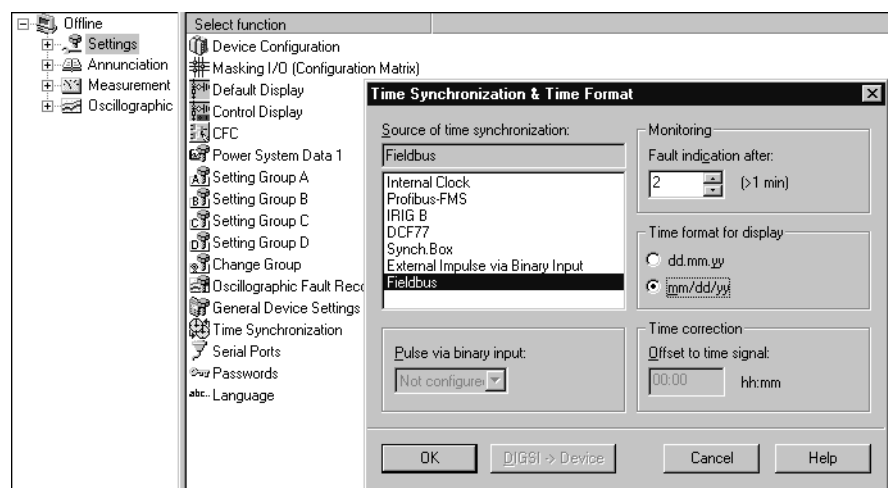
Offline
Settings
Annunciation
Measurement
Oscillographic

Select function
Device Configuration
Masking I/O (Configuration Matrix)
Default Display
Control Display
CFC
Power System Data 1
Setting Group A
Setting Group B
Setting Group C
Setting Group D
Change Group
Oscillographic Fault Reco
General Device Settings
Time Synchronization
Serial Ports
Passwords
Language

Time Synchronization & Time Format

Source of time synchronization:
Fieldbus
Internal Clock
Profibus-FMS
IRIG B
DCF77
Synch.Box
External Impulse via Binary Input
Fieldbus

Pulse via binary input:
Not configure

Monitoring
Fault indication after:
2
[>1 min]

Time format for display
dd.mm.yy
mm/dd/yy

Time correction
Offset to time signal:
00:00
hh:mm

OK
DIGSI -> Device
Cancel
Help